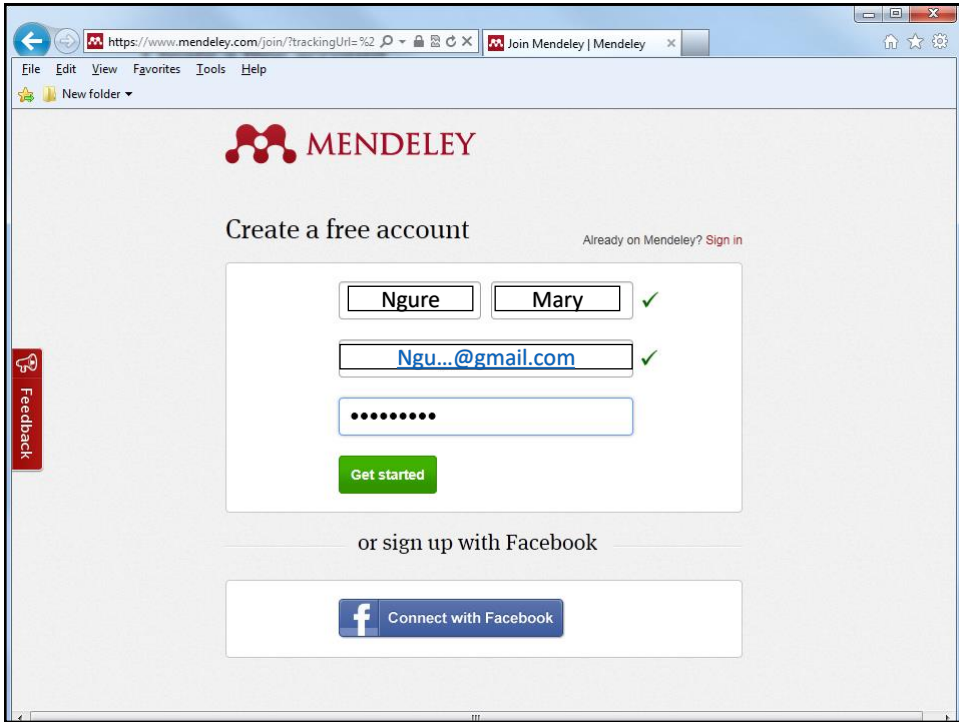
https://www.mendeley.com/join/?trackingUrl=%2
Join Mendeley | Mendeley

File Edit View Favorites Tools Help

New folder

MENDELEY

Create a free account

Already on Mendeley? Sign in

Ngure

Mary

Ngu…@gmail.com

•••••••••

Get started

or sign up with Facebook

Connect with Facebook

Feedback